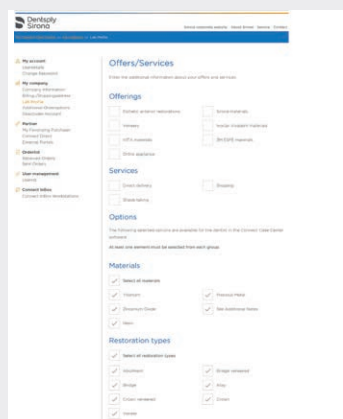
Dentsply Sirona

Offers/Services

Enter the additional information about your offers and services.

Offerings

Services

Options

Materials

Select all materials

Titanium

Precious Metal

Zirconium Oxide

Non-precious metal

Resin

Restoration types

Select all restoration types

Abutment

Bridge

Crown

Veneer

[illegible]